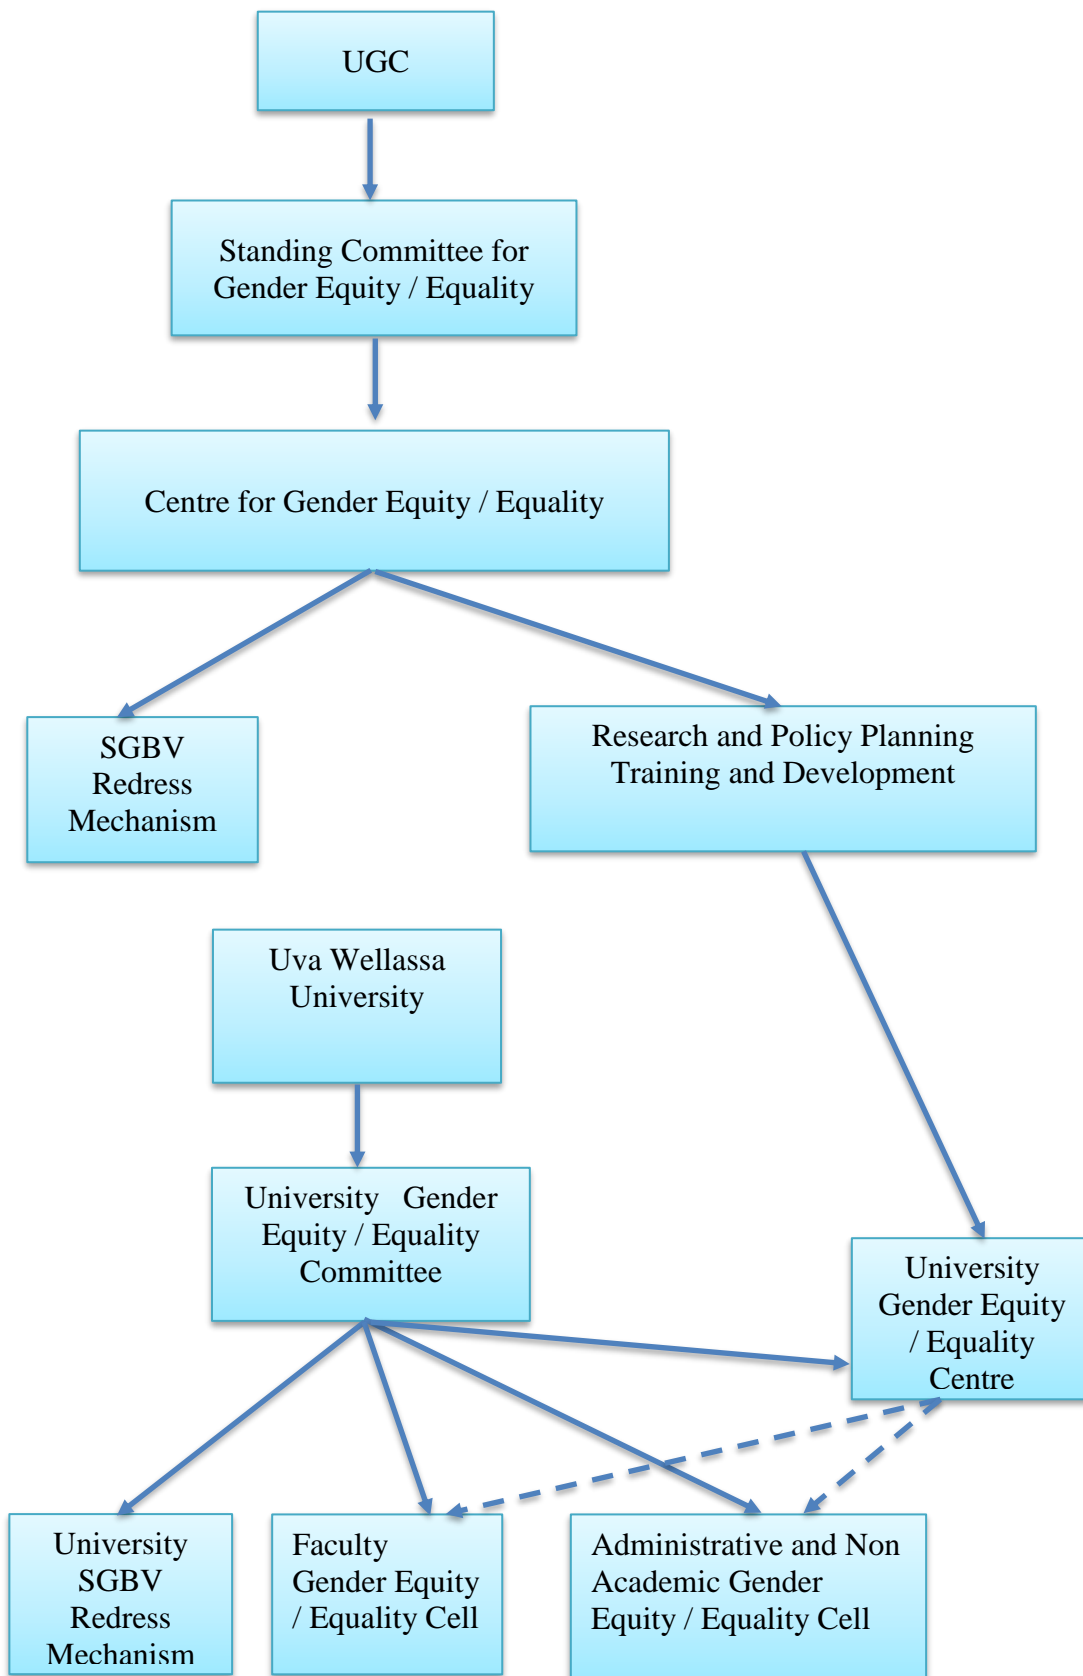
UGC

Standing Committee for Gender Equity / Equality

Centre for Gender Equity / Equality

SGBV Redress Mechanism

Research and Policy Planning Training and Development

Uva Wellassa University

University Gender Equity / Equality Committee

University Gender Equity / Equality Centre

University SGBV Redress Mechanism

Faculty Gender Equity / Equality Cell

Administrative and Non Academic Gender Equity / Equality Cell